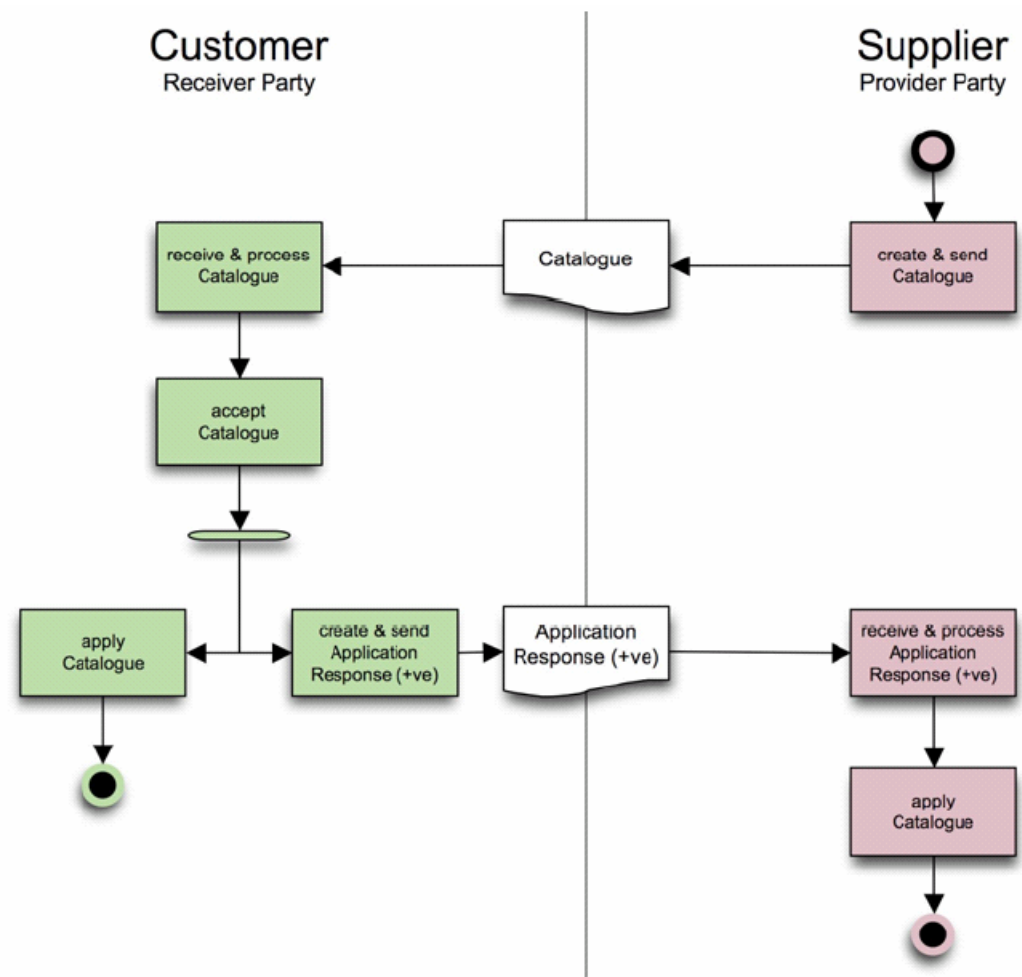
Customer
Receiver Party

Supplier
Provider Party

create & send Catalogue

Catalogue

receive & process Catalogue

accept Catalogue

apply Catalogue

create & send Application Response (+ve)

Application Response (+ve)

receive & process Application Response (+ve)

apply Catalogue